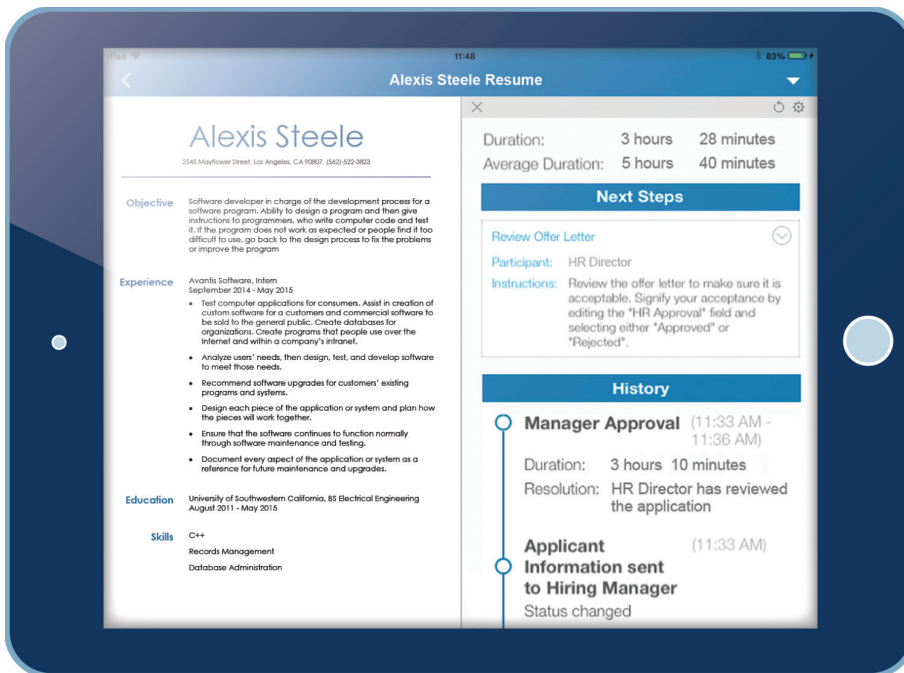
iPad
11:48
83%

Alexis Steele Resume

Alexis Steele
2545 Mayflower Street, Los Angeles, CA 90807, (562)-522-3823

Objective
Software developer in charge of the development process for a software program. Ability to design a program and then give instructions to programmers, who write computer code and test it. If the program does not work as expected or people find it too difficult to use, go back to the design process to fix the problems or improve the program

Experience
Avantis Software, Intern
September 2014 - May 2015
• Test computer applications for consumers. Assist in creation of custom software for a customers and commercial software to be sold to the general public. Create databases for organizations. Create programs that people use over the Internet and within a company's intranet.
• Analyze users' needs, then design, test, and develop software to meet those needs.
• Recommend software upgrades for customers' existing programs and systems.
• Design each piece of the application or system and plan how the pieces will work together.
• Ensure that the software continues to function normally through software maintenance and testing.
• Document every aspect of the application or system as a reference for future maintenance and upgrades.

Education
University of Southwestern California, BS Electrical Engineering
August 2011 - May 2015

Skills
C++
Records Management
Database Administration

Duration: 3 hours 28 minutes
Average Duration: 5 hours 40 minutes

Next Steps

Review Offer Letter
Participant: HR Director
Instructions: Review the offer letter to make sure it is acceptable. Signify your acceptance by editing the "HR Approval" field and selecting either "Approved" or "Rejected".

History

Manager Approval (11:33 AM - 11:36 AM)
Duration: 3 hours 10 minutes
Resolution: HR Director has reviewed the application

Applicant Information sent to Hiring Manager (11:33 AM)
Status changed